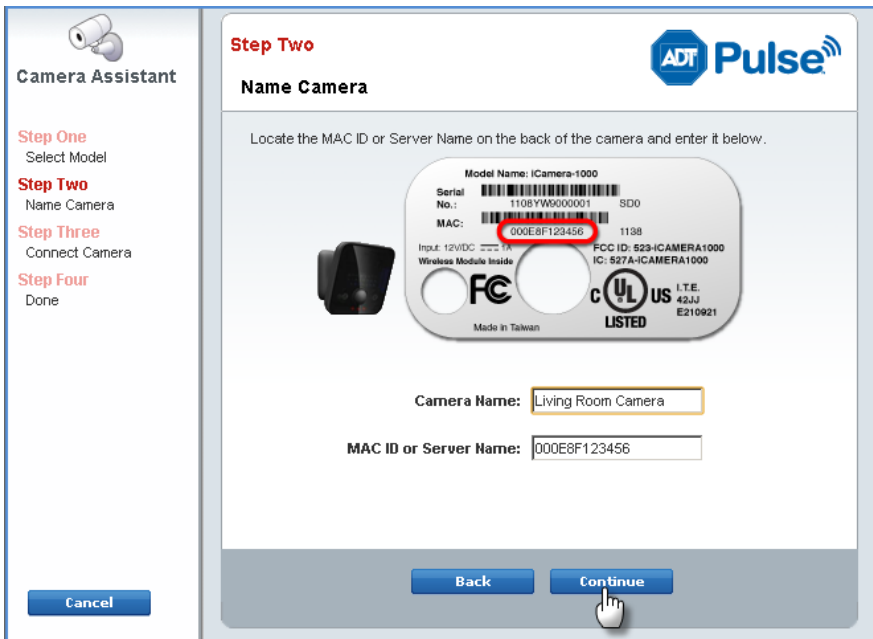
Camera Assistant

Step One
Select Model
Step Two
Name Camera
Step Three
Connect Camera
Step Four
Done

Cancel

Step Two

ADT Pulse

Name Camera

Locate the MAC ID or Server Name on the back of the camera and enter it below.

Model Name: iCamera-1000
Serial No.: 1108YW9000001 SD0
MAC: 000E8F123456 1138
Input: 12VDC 1A
Wireless Module Inside
FCC ID: 523-ICAMERA1000
IC: 527A-ICAMERA1000
FC
c UL US LISTED
I.T.E. 42JJ E210921
Made in Taiwan

Camera Name: Living Room Camera

MAC ID or Server Name: 000E8F123456

Back
Continue